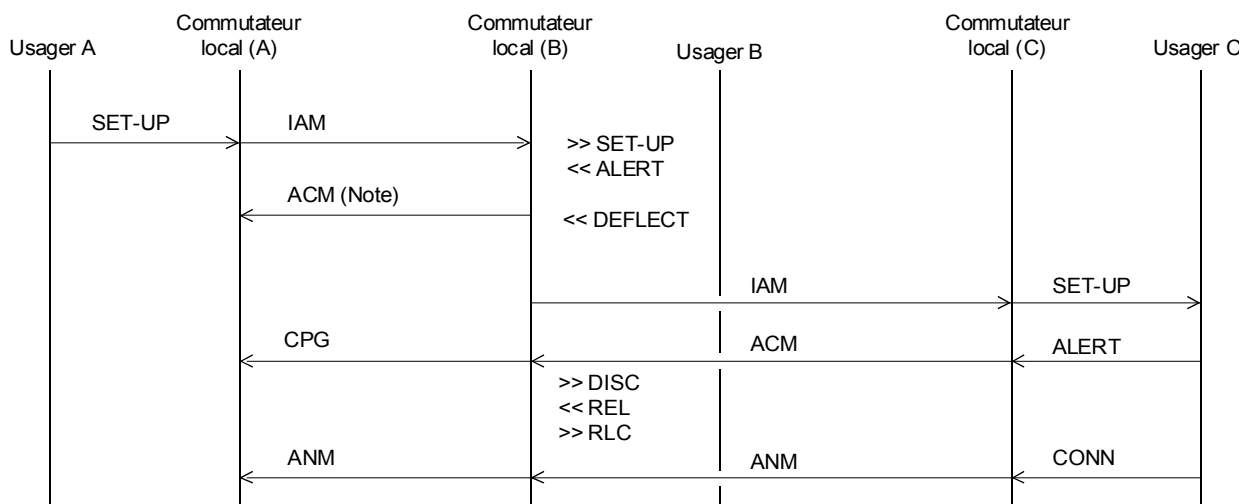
Usager A

Commutateur local (A)

Commutateur local (B)

Usager B

Commutateur local (C)

Usager C

SET-UP

IAM

>> SET-UP
<< ALERT

ACM (Note)

<< DEFLECT

IAM

SET-UP

CPG

ACM

ALERT

>> DISC
<< REL
>> RLC

ANM

ANM

CONN